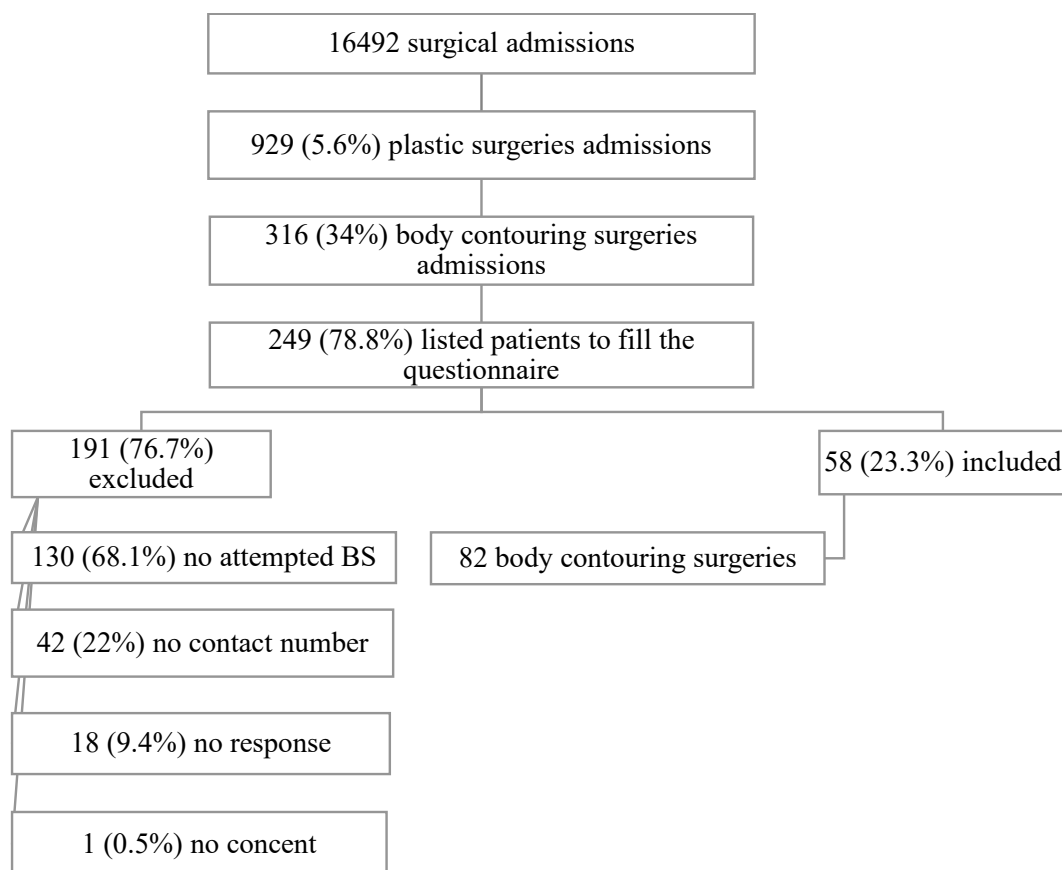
16492 surgical admissions

929 (5.6%) plastic surgeries admissions

316 (34%) body contouring surgeries admissions

249 (78.8%) listed patients to fill the questionnaire

191 (76.7%) excluded

58 (23.3%) included

130 (68.1%) no attempted BS

82 body contouring surgeries

42 (22%) no contact number

18 (9.4%) no response

1 (0.5%) no concent